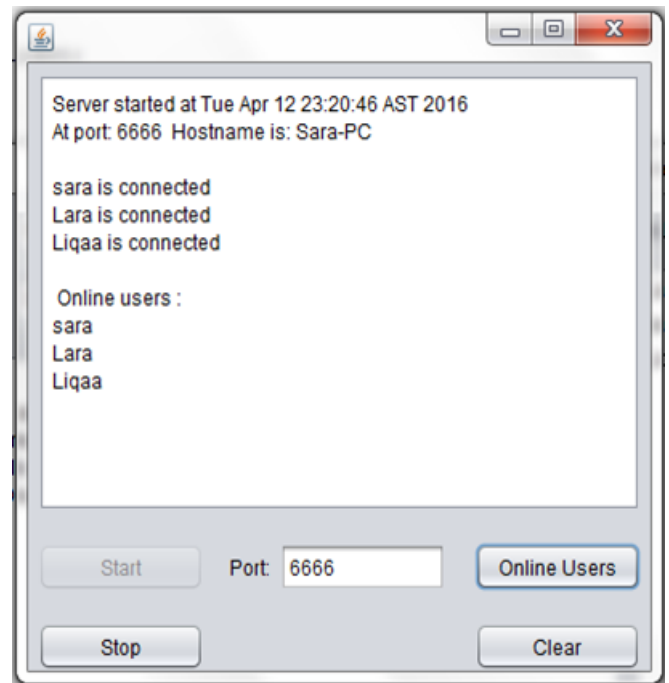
Server started at Tue Apr 12 23:20:46 AST 2016
At port: 6666 Hostname is: Sara-PC

sara is connected
Lara is connected
Liqaa is connected

Online users :
sara
Lara
Liqaa

Start

Port: 6666

Online Users

Stop

Clear